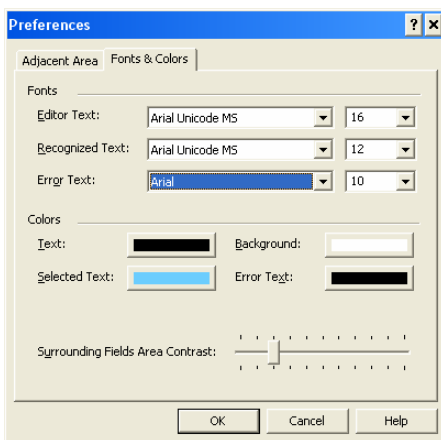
Preferences

?

Adjacent Area | Fonts & Colors

Fonts

Editor Text: Arial Unicode MS 16

Recognized Text: Arial Unicode MS 12

Error Text: Arial 10

Colors

Text:

Background:

Selected Text:

Error Text:

Surrounding Fields Area Contrast:

OK | Cancel | Help